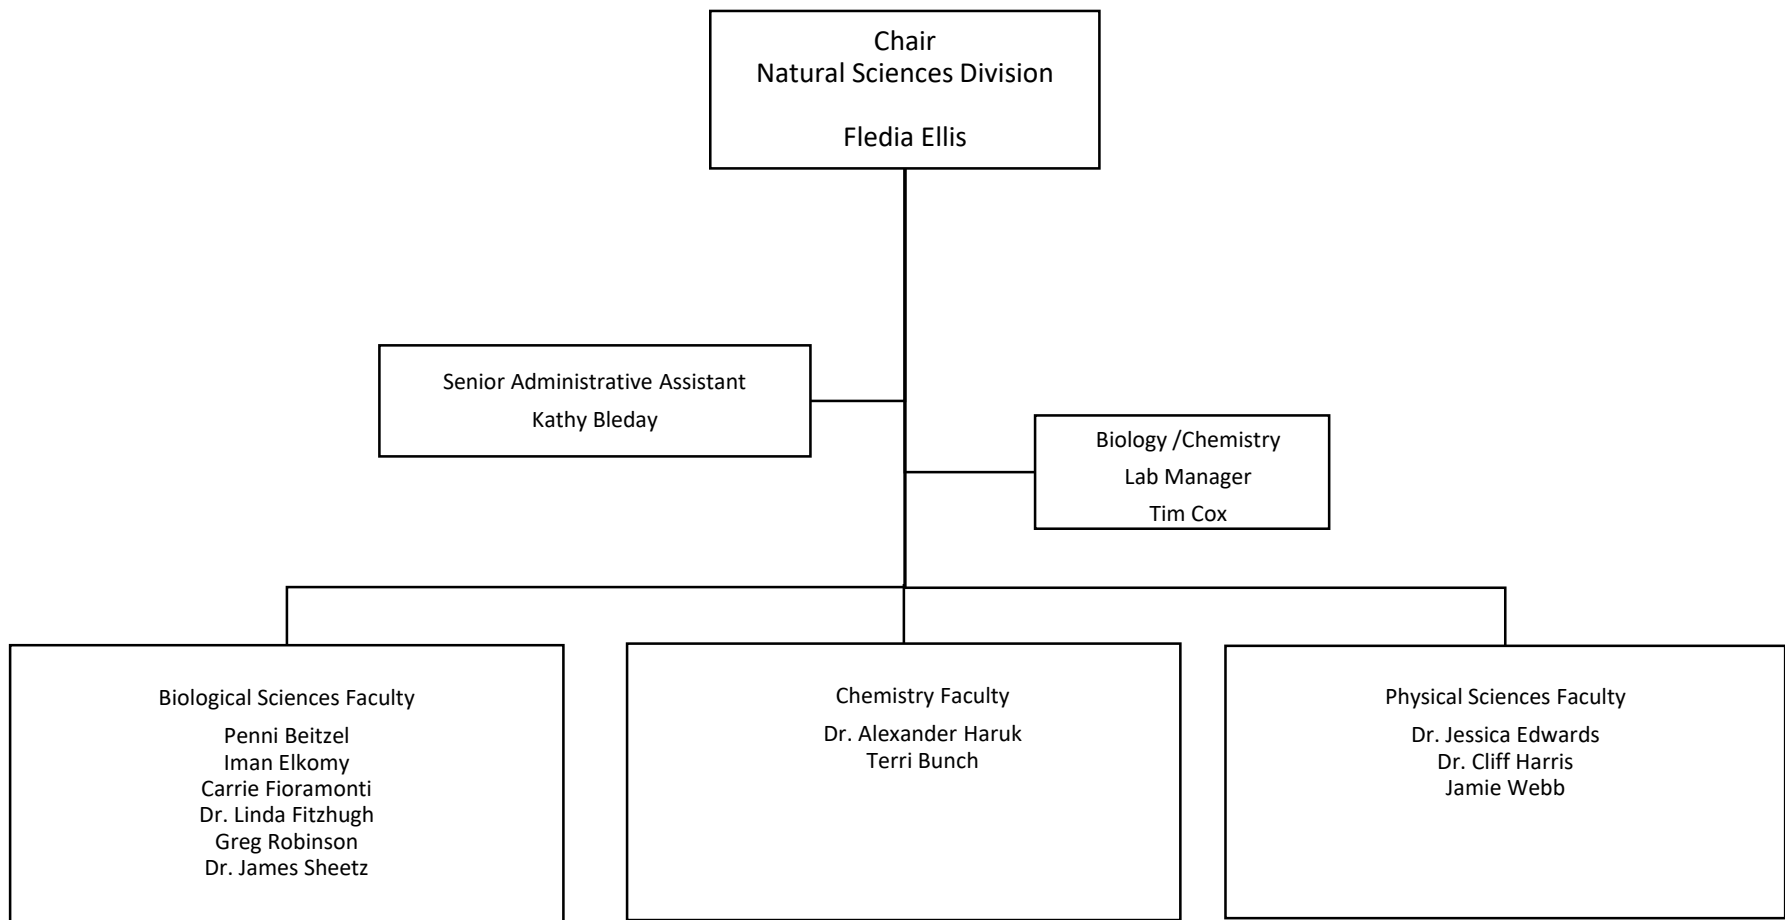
Chair
Natural Sciences Division

Fledia Ellis

Senior Administrative Assistant
Kathy Bleday

Biology /Chemistry
Lab Manager
Tim Cox

Biological Sciences Faculty
Penni Beitzel
Iman Elkomy
Carrie Fioramonti
Dr. Linda Fitzhugh
Greg Robinson
Dr. James Sheetz

Chemistry Faculty
Dr. Alexander Haruk
Terri Bunch

Physical Sciences Faculty
Dr. Jessica Edwards
Dr. Cliff Harris
Jamie Webb